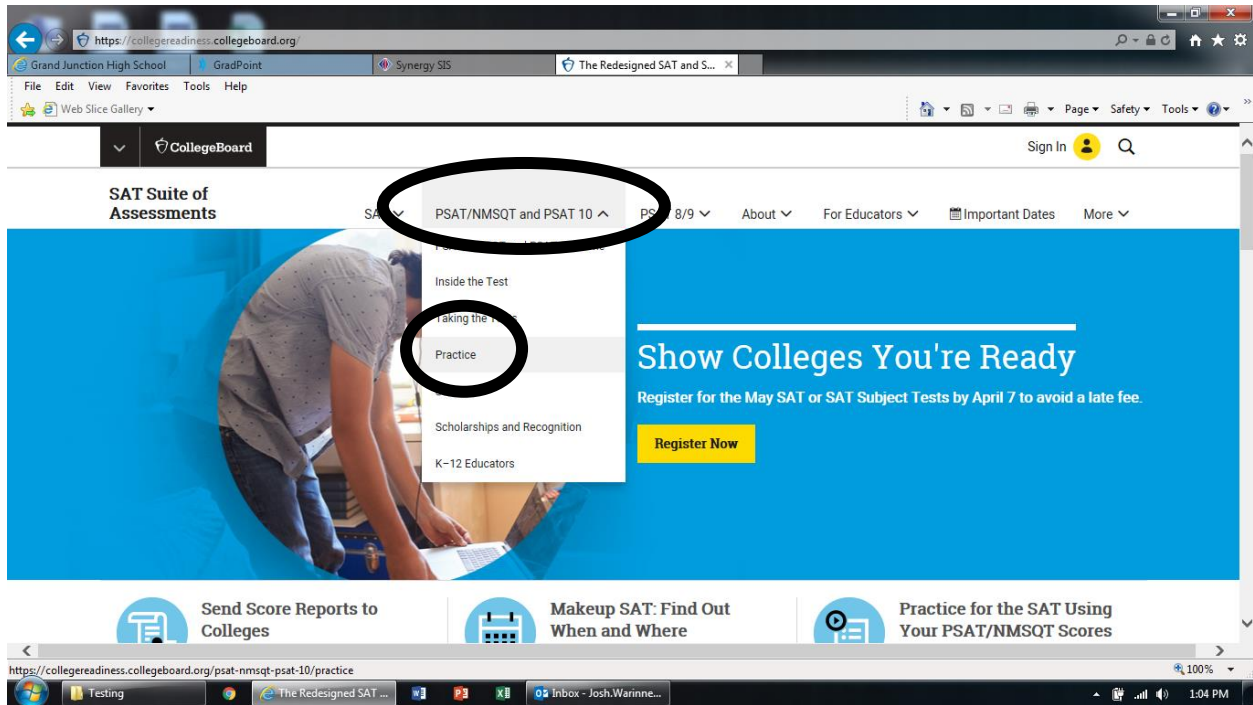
https://collegereadiness.collegeboard.org/

Grand Junction High School | GradPoint | Synergy SIS | The Redesigned SAT and S...

File Edit View Favorites Tools Help

Web Slice Gallery

Page Safety Tools

CollegeBoard

Sign In

SAT Suite of Assessments

SA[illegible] PSAT/NMSQT and PSAT 10 PS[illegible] 8/9 About For Educators Important Dates More

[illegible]

Inside the Test

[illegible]aking the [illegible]

Practice

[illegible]

Scholarships and Recognition

K–12 Educators

Show Colleges You're Ready

Register for the May SAT or SAT Subject Tests by April 7 to avoid a late fee.

Register Now

Send Score Reports to Colleges

Makeup SAT: Find Out When and Where

Practice for the SAT Using Your PSAT/NMSQT Scores

https://collegereadiness.collegeboard.org/psat-nmsqt-psat-10/practice

100%

Testing | The Redesigned SAT ... | Inbox - Josh.Warinne...

1:04 PM